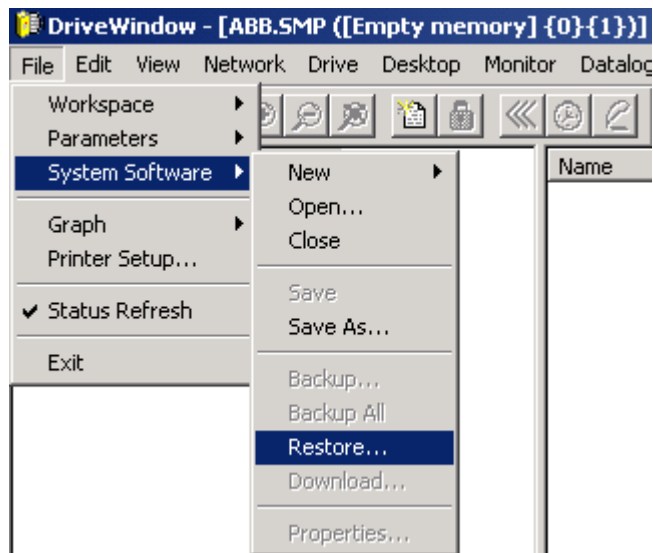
DriveWindow - [ABB.SMP ([Empty memory] {0}{1})]

File Edit View Network Drive Desktop Monitor Datalog

Workspace
Parameters
System Software
Graph
Printer Setup...
Status Refresh
Exit

New
Open...
Close
Save
Save As...
Backup...
Backup All
Restore...
Download...
Properties...

Name